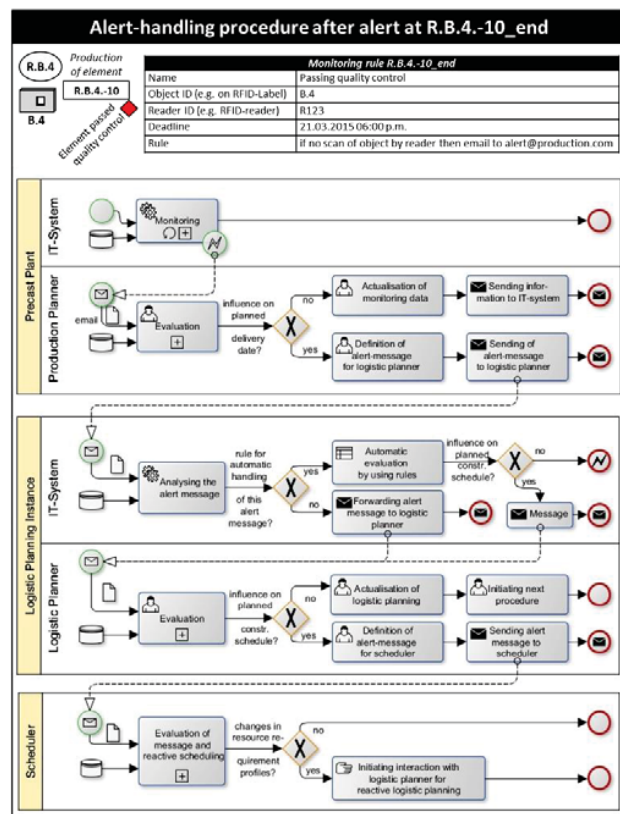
Alert-handling procedure after alert at R.B.4.-10_end

R.B.4

Production of element

R.B.4.-10

B.4

Element passed quality control

| Monitoring rule R.B.4.-10_end | |
|---|---|
| Name | Passing quality control |
| Object ID (e.g. on RFID-Label) | B.4 |
| Reader ID (e.g. RFID-reader) | R123 |
| Deadline | 21.03.2015 06:00 p.m. |
| Rule | if no scan of object by reader then email to alert@production.com |

Precast Plant

IT-System

Monitoring

Production Planner

email

Evaluation

influence on planned delivery date?

no

yes

Actualisation of monitoring data

Sending information to IT-system

Definition of alert-message for logistic planner

Sending of alert-message to logistic planner

Logistic Planning Instance

IT-System

Analysing the alert message

rule for automatic handling of this alert message?

yes

no

Automatic evaluation by using rules

influence on planned constr. schedule?

no

yes

Forwarding alert message to logistic planner

Message

Logistic Planner

Evaluation

influence on planned constr. schedule?

no

yes

Actualisation of logistic planning

Initiating next procedure

Definition of alert-message for scheduler

Sending alert message to scheduler

Scheduler

Evaluation of message and reactive scheduling

changes in resource requirement profiles?

no

yes

Initiating interaction with logistic planner for reactive logistic planning